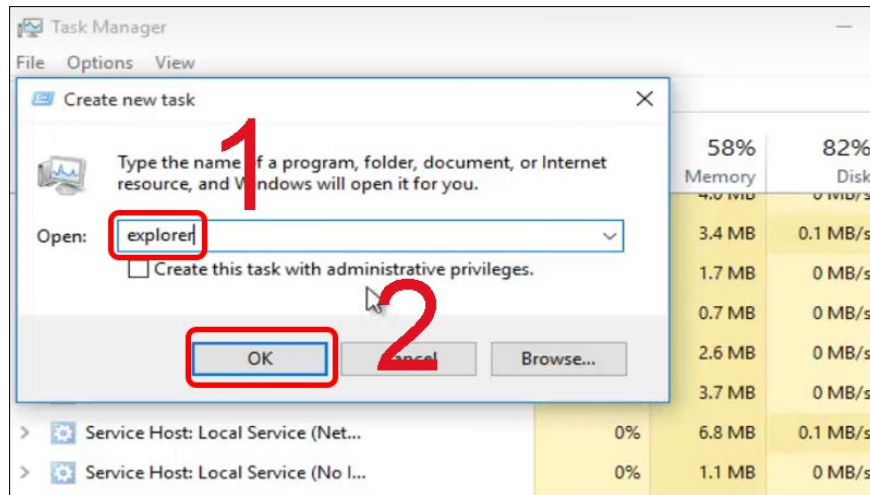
Task Manager

File Options View

Create new task

1

Type the name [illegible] of a program, folder, document, or Internet resource, and W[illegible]ndows will open it for you.

Open: explorer

Create this task with administrative privileges.

2

OK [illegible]ncel Browse...

58% Memory

82% Disk

4.0 MB 0 MB/s
3.4 MB 0.1 MB/s
1.7 MB 0 MB/s
0.7 MB 0 MB/s
2.6 MB 0 MB/s
3.7 MB 0 MB/s

Service Host: Local Service (Net... 0% 6.8 MB 0.1 MB/s
Service Host: Local Service (No l... 0% 1.1 MB 0 MB/s